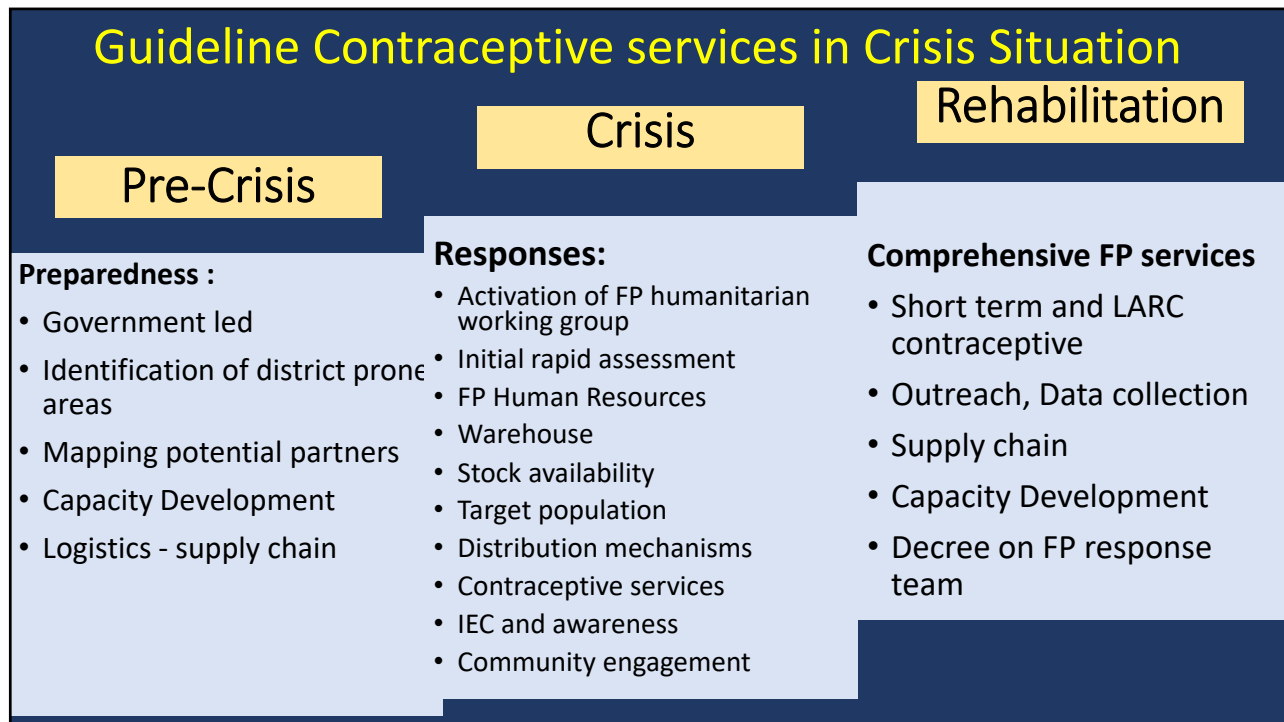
Guideline Contraceptive services in Crisis Situation

Pre-Crisis

Crisis

Rehabilitation

Preparedness :

• Government led
• Identification of district prone areas
• Mapping potential partners
• Capacity Development
• Logistics - supply chain

Responses:

• Activation of FP humanitarian working group
• Initial rapid assessment
• FP Human Resources
• Warehouse
• Stock availability
• Target population
• Distribution mechanisms
• Contraceptive services
• IEC and awareness
• Community engagement

Comprehensive FP services

• Short term and LARC contraceptive
• Outreach, Data collection
• Supply chain
• Capacity Development
• Decree on FP response team